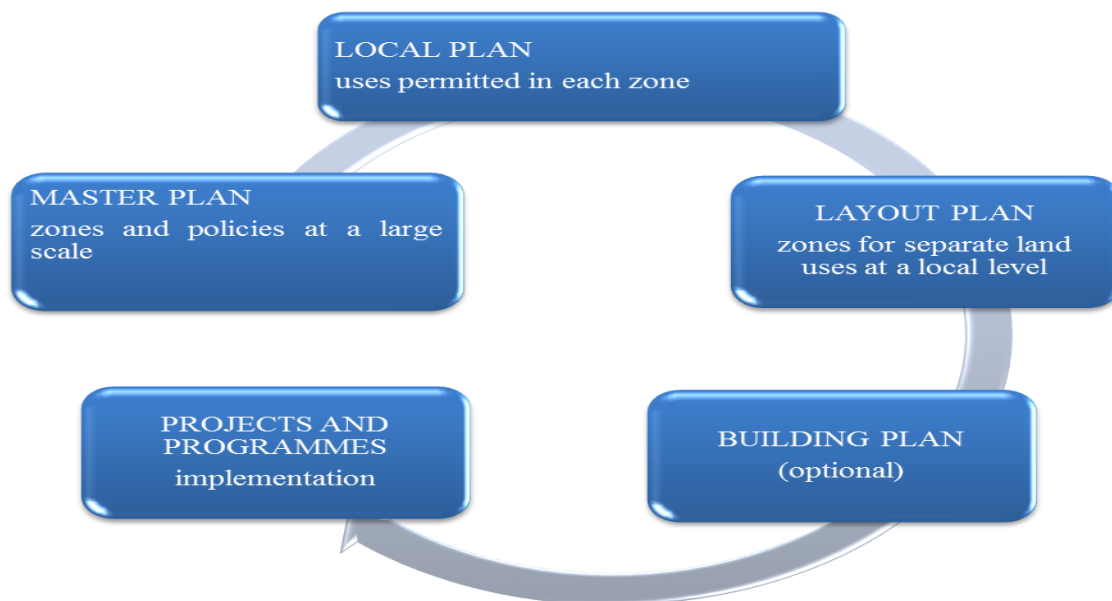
LOCAL PLAN
uses permitted in each zone

LAYOUT PLAN
zones for separate land uses at a local level

BUILDING PLAN
(optional)

PROJECTS AND PROGRAMMES
implementation

MASTER PLAN
zones and policies at a large scale